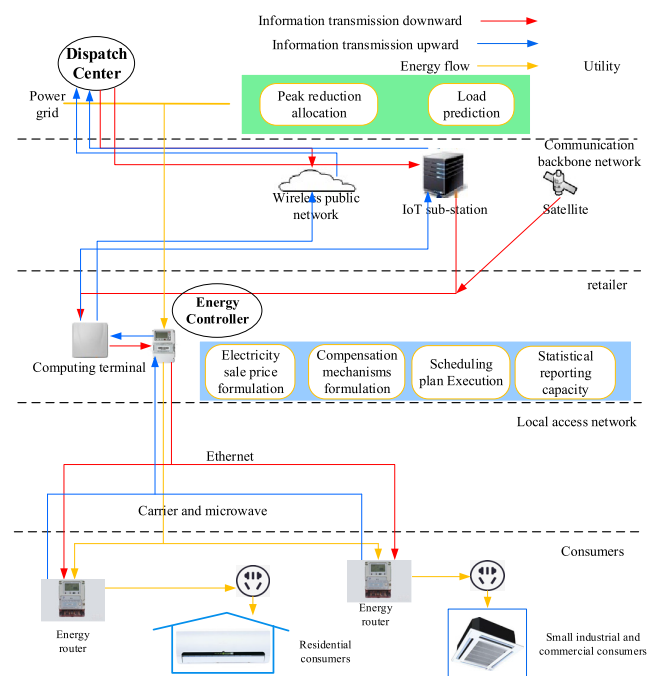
Information transmission downward

Information transmission upward

Energy flow

Utility

Dispatch Center

Power grid

Peak reduction allocation

Load prediction

Communication backbone network

Wireless public network

IoT sub-station

Satellite

retailer

Energy Controller

Computing terminal

Electricity sale price formulation

Compensation mechanisms formulation

Scheduling plan Execution

Statistical reporting capacity

Local access network

Ethernet

Carrier and microwave

Consumers

Energy router

Energy router

Residential consumers

Small industrial and commercial consumers